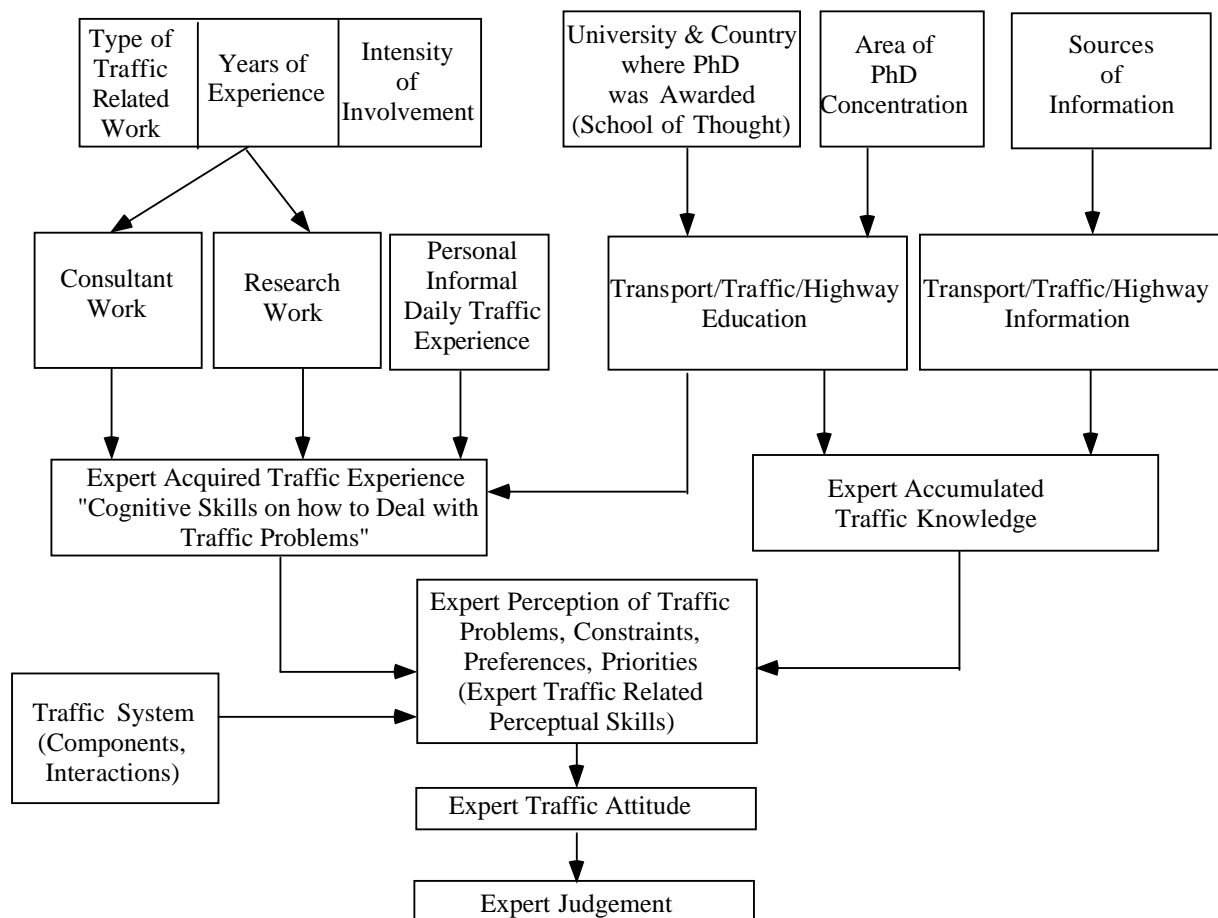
Type of Traffic Related Work

Years of Experience

Intensity of Involvement

University & Country where PhD was Awarded (School of Thought)

Area of PhD Concentration

Sources of Information

Consultant Work

Research Work

Personal Informal Daily Traffic Experience

Transport/Traffic/Highway Education

Transport/Traffic/Highway Information

Expert Acquired Traffic Experience "Cognitive Skills on how to Deal with Traffic Problems"

Expert Accumulated Traffic Knowledge

Expert Perception of Traffic Problems, Constraints, Preferences, Priorities (Expert Traffic Related Perceptual Skills)

Traffic System (Components, Interactions)

Expert Traffic Attitude

Expert Judgement